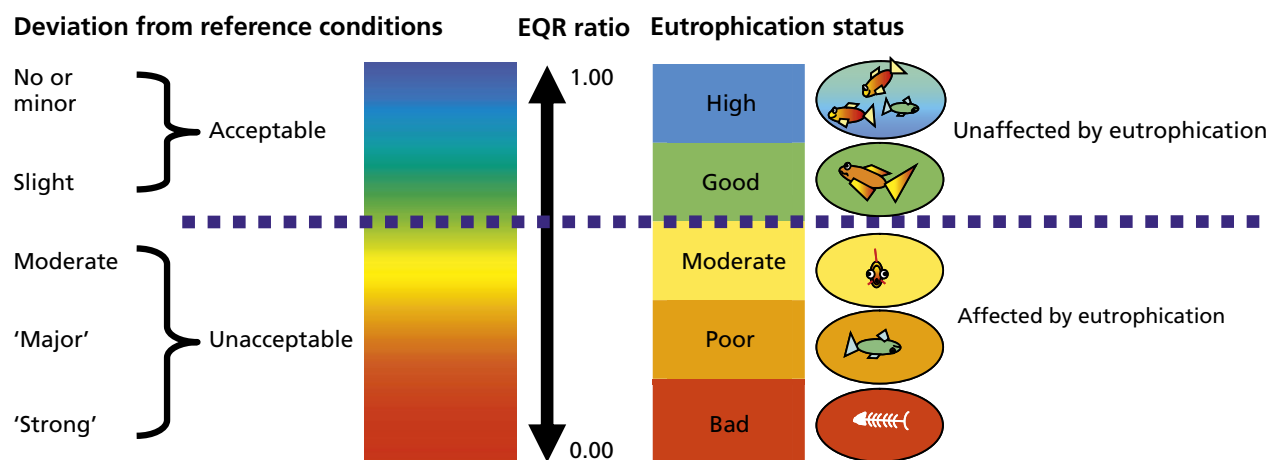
Deviation from reference conditions

EQR ratio

Eutrophication status

No or minor

Acceptable

Slight

Moderate

'Major'

Unacceptable

'Strong'

1.00

0.00

High

Good

Moderate

Poor

Bad

Unaffected by eutrophication

Affected by eutrophication